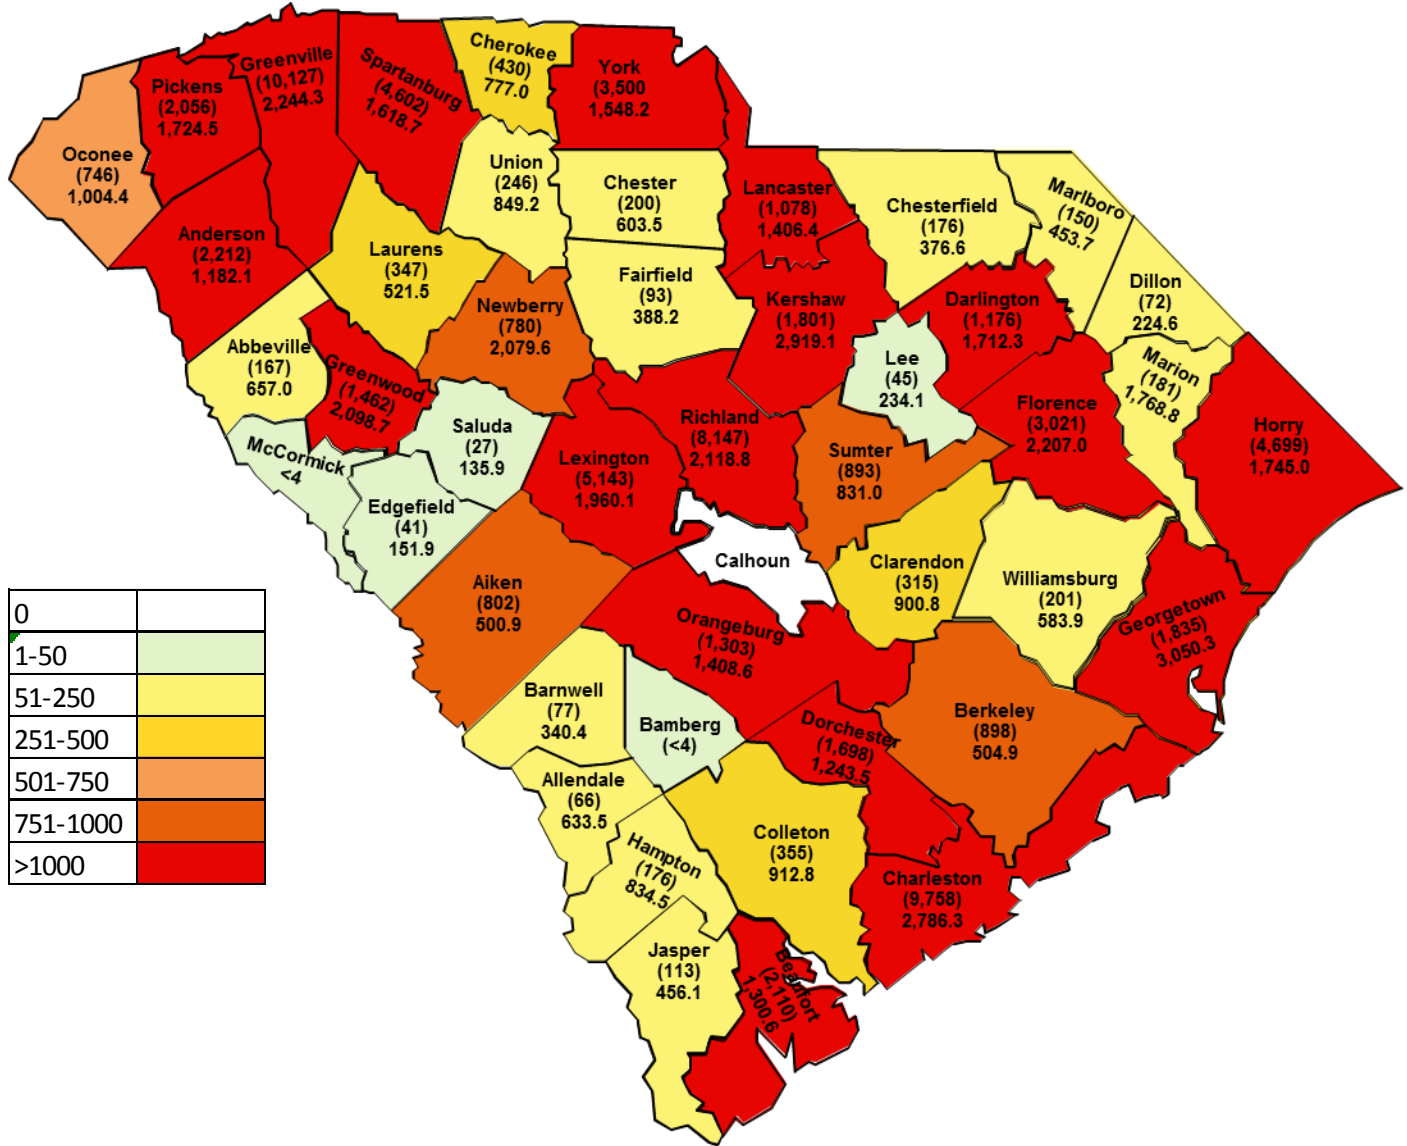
Oconee
(746)
1,004.4

Pickens
(2,056)
1,724.5

Greenville
(10,127)
2,244.3

Spartanburg
(4,602)
1,618.7

Cherokee
(430)
777.0

York
(3,500
1,548.2

Union
(246)
849.2

Chester
(200)
603.5

Lancaster
(1,078)
1,406.4

Chesterfield
(176)
376.6

Marlboro
(150)
453.7

Anderson
(2,212)
1,182.1

Laurens
(347)
521.5

Fairfield
(93)
388.2

Dillon
(72)
224.6

Newberry
(780)
2,079.6

Kershaw
(1,801)
2,919.1

Darlington
(1,176)
1,712.3

Abbeville
(167)
657.0

Greenwood
(1,462)
2,098.7

Lee
(45)
234.1

Marion
(181)
1,768.8

Saluda
(27)
135.9

Richland
(8,147)
2,118.8

Florence
(3,021)
2,207.0

Horry
(4,699)
1,745.0

McCormick
<4

Lexington
(5,143)
1,960.1

Sumter
(893)
831.0

Edgefield
(41)
151.9

Calhoun

Clarendon
(315)
900.8

Williamsburg
(201)
583.9

Aiken
(802)
500.9

Orangeburg
(1,303)
1,408.6

Georgetown
(1,835)
3,050.3

| 0 | |
|---|---|
| 1-50 | |
| 51-250 | |
| 251-500 | |
| 501-750 | |
| 751-1000 | |
| >1000 | |

Barnwell
(77)
340.4

Bamberg
(<4)

Dorchester
(1,698)
1,243.5

Berkeley
(898)
504.9

Allendale
(66)
633.5

Colleton
(355)
912.8

Hampton
(176)
834.5

Charleston
(9,758)
2,786.3

Jasper
(113)
456.1

Beaufort
(2,110)
1,300.6